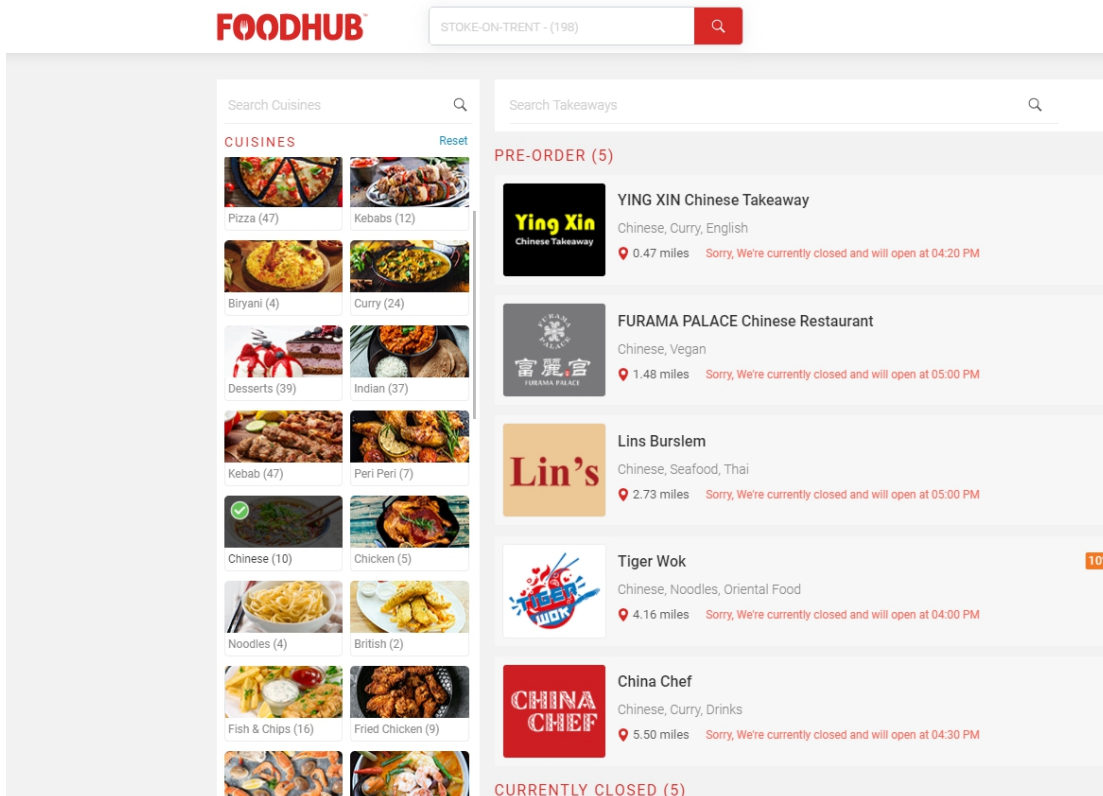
FOODHUB

STOKE-ON-TRENT - (198)

Search Cuisines

CUISINES Reset

Pizza (47)
Kebabs (12)
Biryani (4)
Curry (24)
Desserts (39)
Indian (37)
Kebab (47)
Peri Peri (7)
Chinese (10)
Chicken (5)
Noodles (4)
British (2)
Fish & Chips (16)
Fried Chicken (9)

Search Takeaways

PRE-ORDER (5)

Ying Xin Chinese Takeaway
YING XIN Chinese Takeaway
Chinese, Curry, English
0.47 miles Sorry, We're currently closed and will open at 04:20 PM

FURAMA PALACE 富麗宮 FURAMA PALACE
FURAMA PALACE Chinese Restaurant
Chinese, Vegan
1.48 miles Sorry, We're currently closed and will open at 05:00 PM

Lin's
Lins Burslem
Chinese, Seafood, Thai
2.73 miles Sorry, We're currently closed and will open at 05:00 PM

TIGER WOK
Tiger Wok
Chinese, Noodles, Oriental Food
4.16 miles Sorry, We're currently closed and will open at 04:00 PM
10

CHINA CHEF
China Chef
Chinese, Curry, Drinks
5.50 miles Sorry, We're currently closed and will open at 04:30 PM

CURRENTLY CLOSED (5)